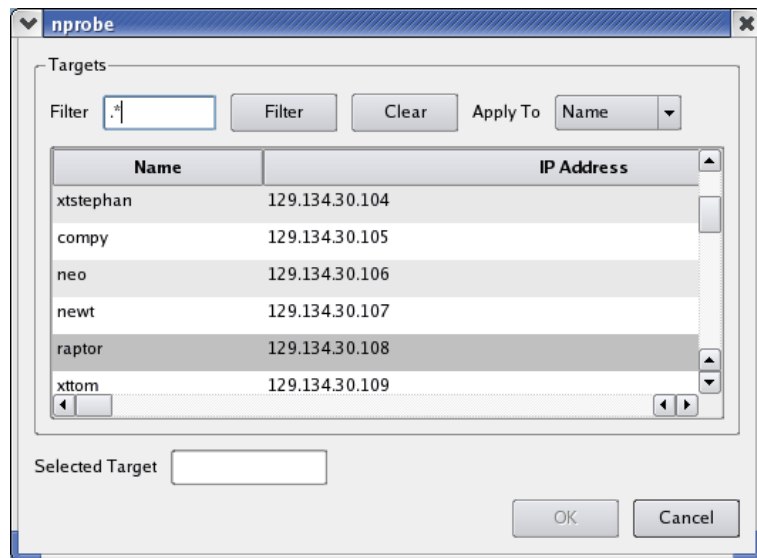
nprobe

Targets

Filter .*

Filter

Clear

Apply To

Name

| Name | IP Address |
|---|---|
| xtstephan | 129.134.30.104 |
| compy | 129.134.30.105 |
| neo | 129.134.30.106 |
| newt | 129.134.30.107 |
| raptor | 129.134.30.108 |
| xttom | 129.134.30.109 |

Selected Target

OK

Cancel